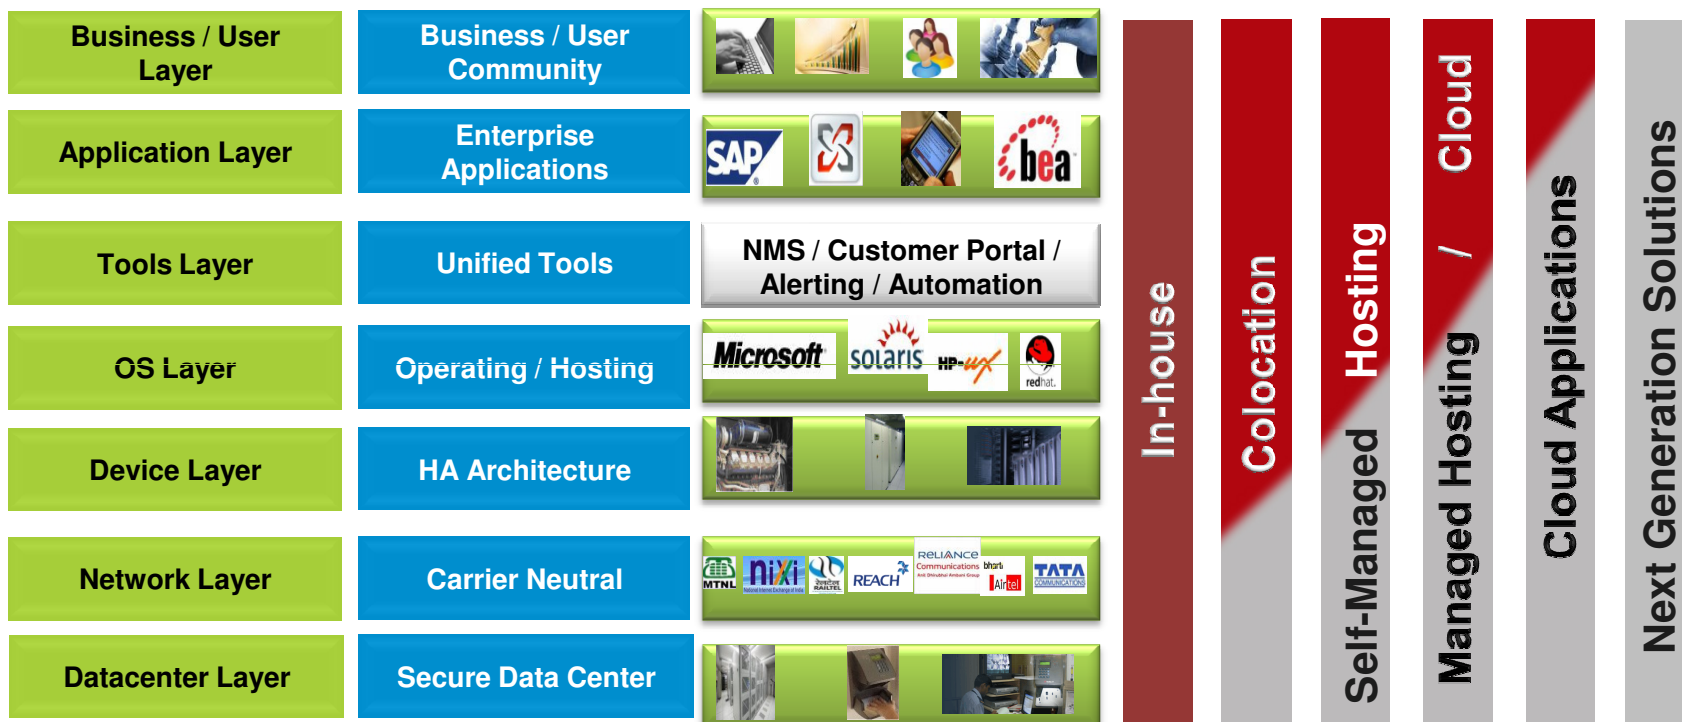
Business / User Layer

Business / User Community

Application Layer

Enterprise Applications

SAP

bea

Tools Layer

Unified Tools

NMS / Customer Portal / Alerting / Automation

OS Layer

Operating / Hosting

Microsoft

solaris

HP-UX

redhat.

Device Layer

HA Architecture

Network Layer

Carrier Neutral

MTNL

nixi

RAILTEL

REACH

RELIANCE Communications

bharti

Airtel

TATA COMMUNICATIONS

Datacenter Layer

Secure Data Center

In-house

Colocation

Self-Managed Hosting

Managed Hosting / Cloud

Cloud Applications

Next Generation Solutions